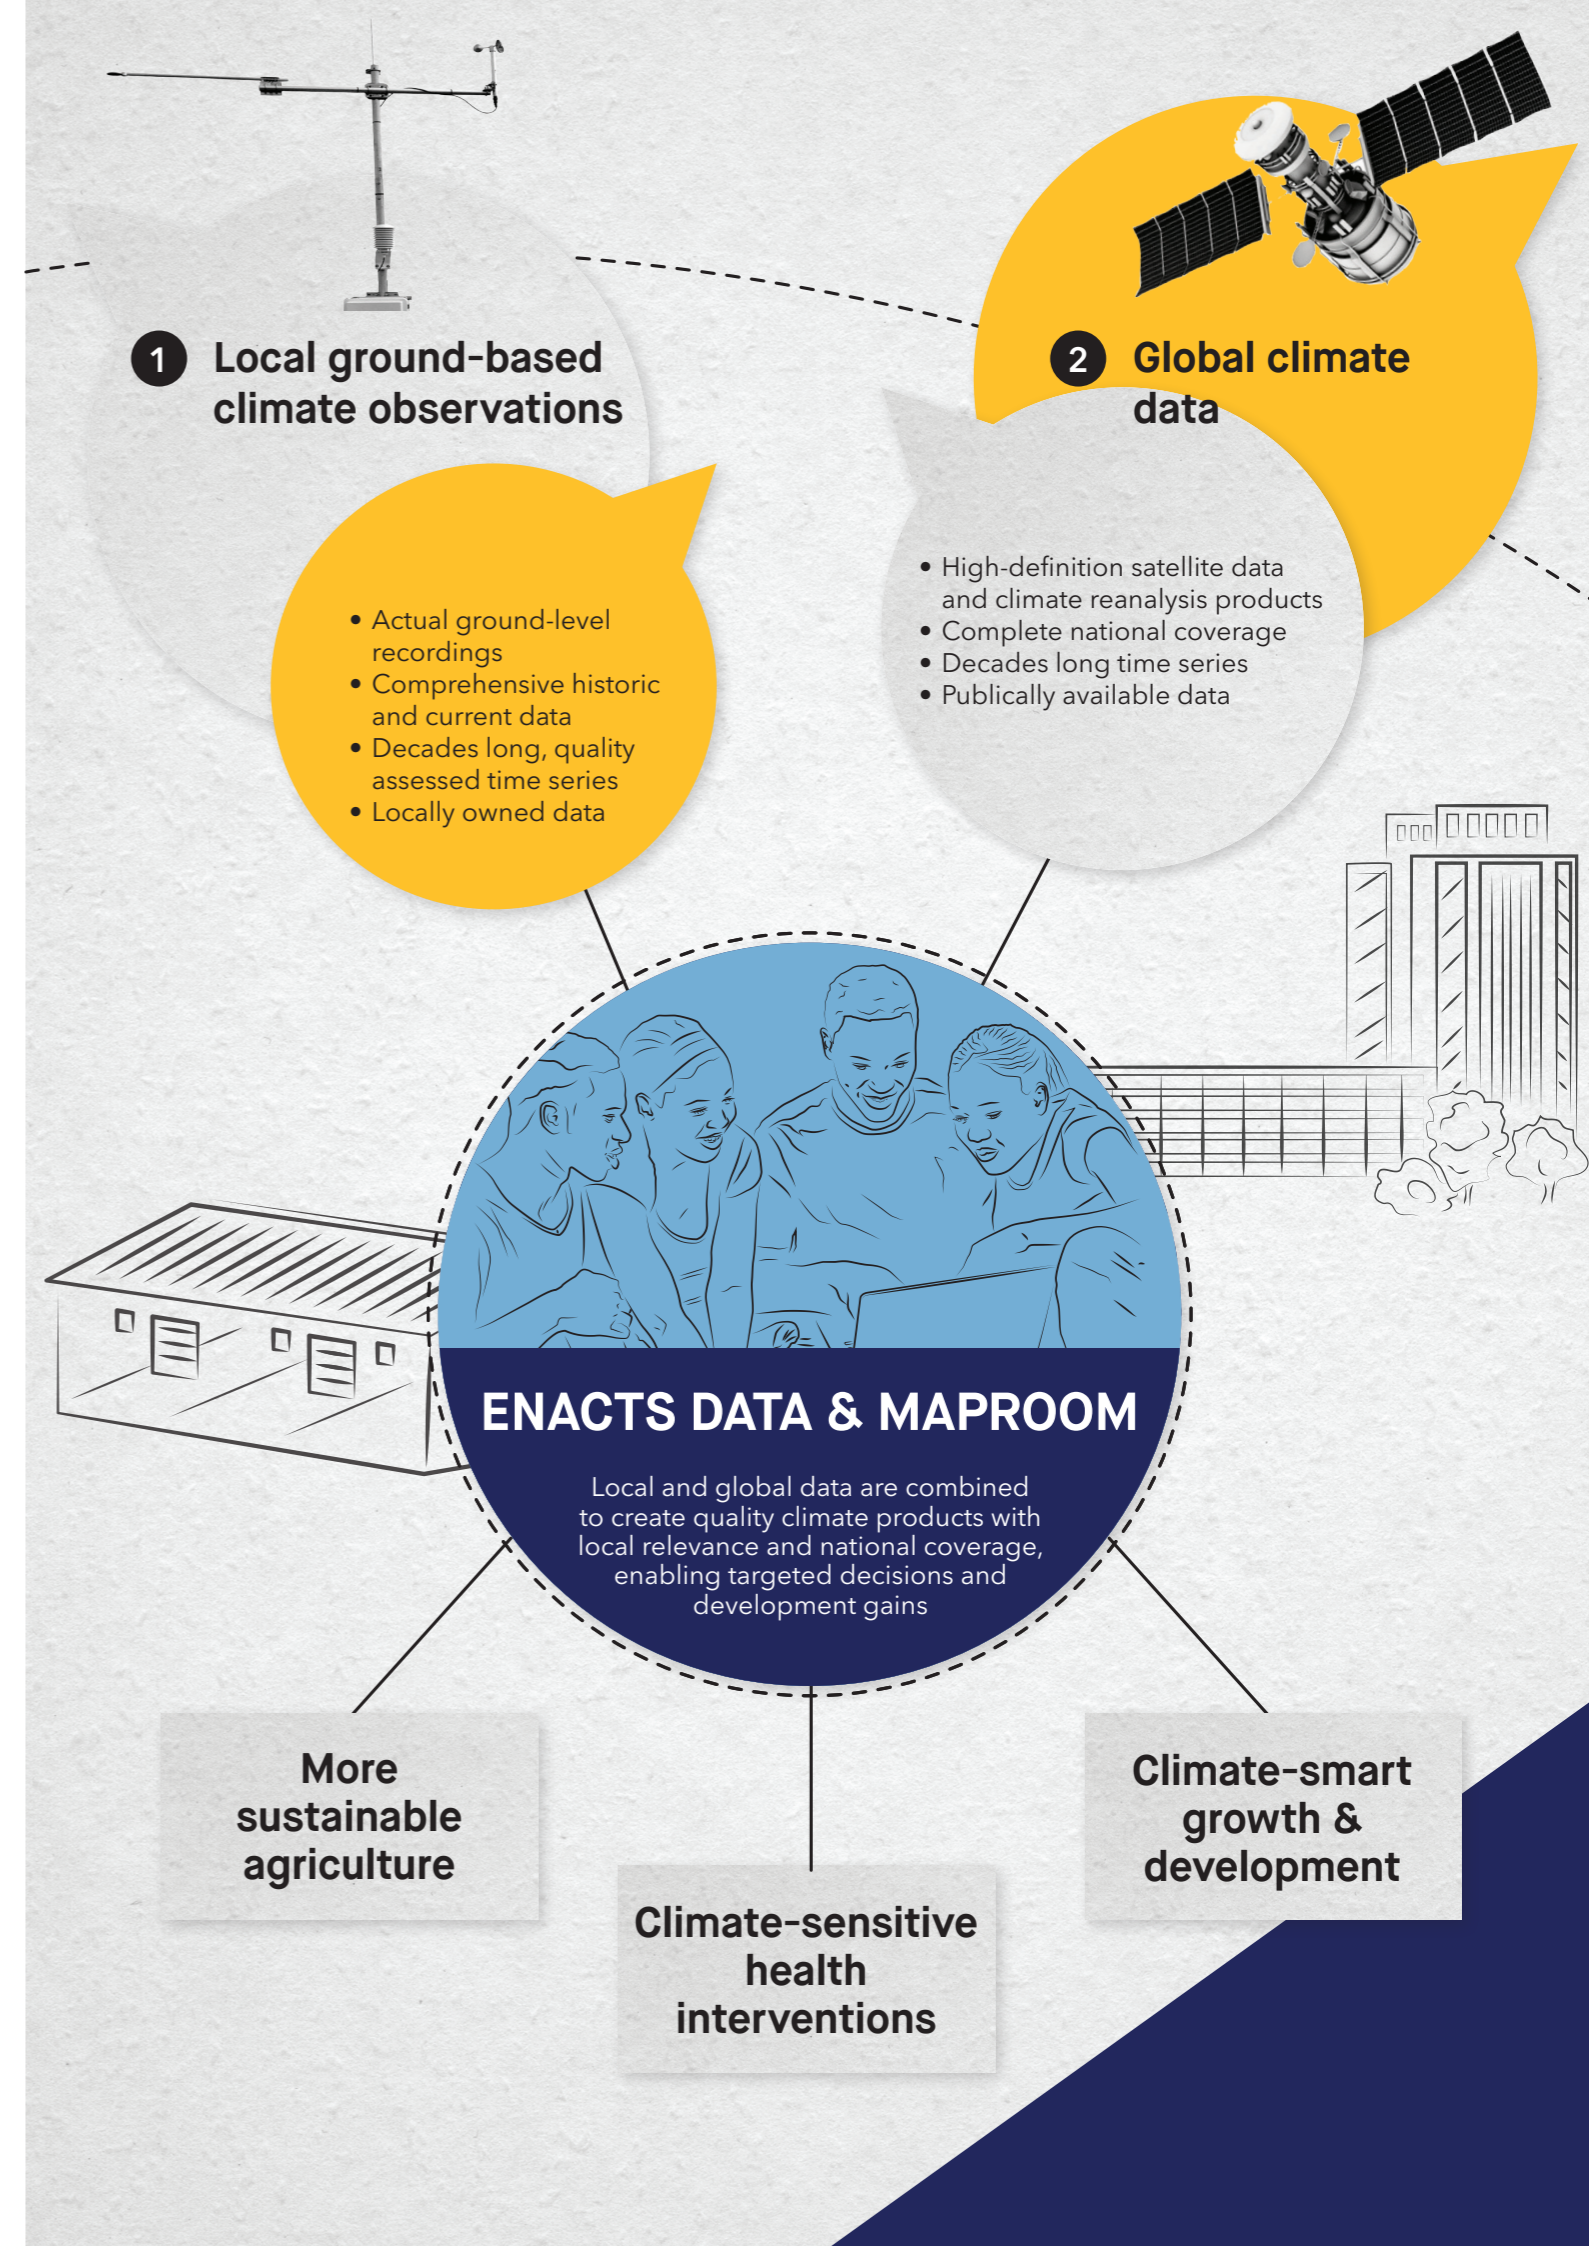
1 Local ground-based climate observations

- Actual ground-level recordings
- Comprehensive historic and current data
- Decades long, quality assessed time series
- Locally owned data

2 Global climate data

- High-definition satellite data and climate reanalysis products
- Complete national coverage
- Decades long time series
- Publically available data

ENACTS DATA & MAPROOM

Local and global data are combined to create quality climate products with local relevance and national coverage, enabling targeted decisions and development gains

More sustainable agriculture

Climate-sensitive health interventions

Climate-smart growth & development